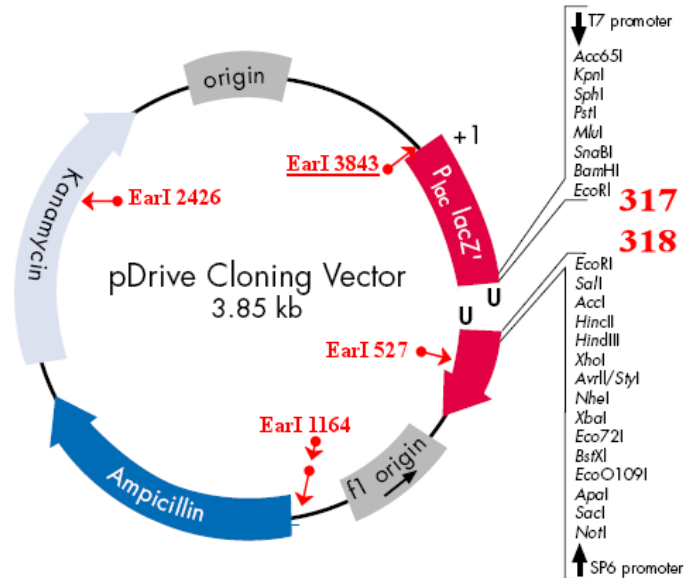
origin

+1

EarI 3843

Kanamycin

EarI 2426

Plac lacZ'

pDrive Cloning Vector
3.85 kb

U

U

EarI 527

EarI 1164

Ampicillin

f1 origin

T7 promoter
Acc65I
KpnI
SphI
PstI
MluI
SnaBI
BamHI
EcoRI

317

318

EcoRI
SalI
AccI
HincII
HindIII
XhoI
AvrII/StyI
NheI
XbaI
Eco72I
BstXI
EcoO109I
ApaI
SacI
NotI
SP6 promoter